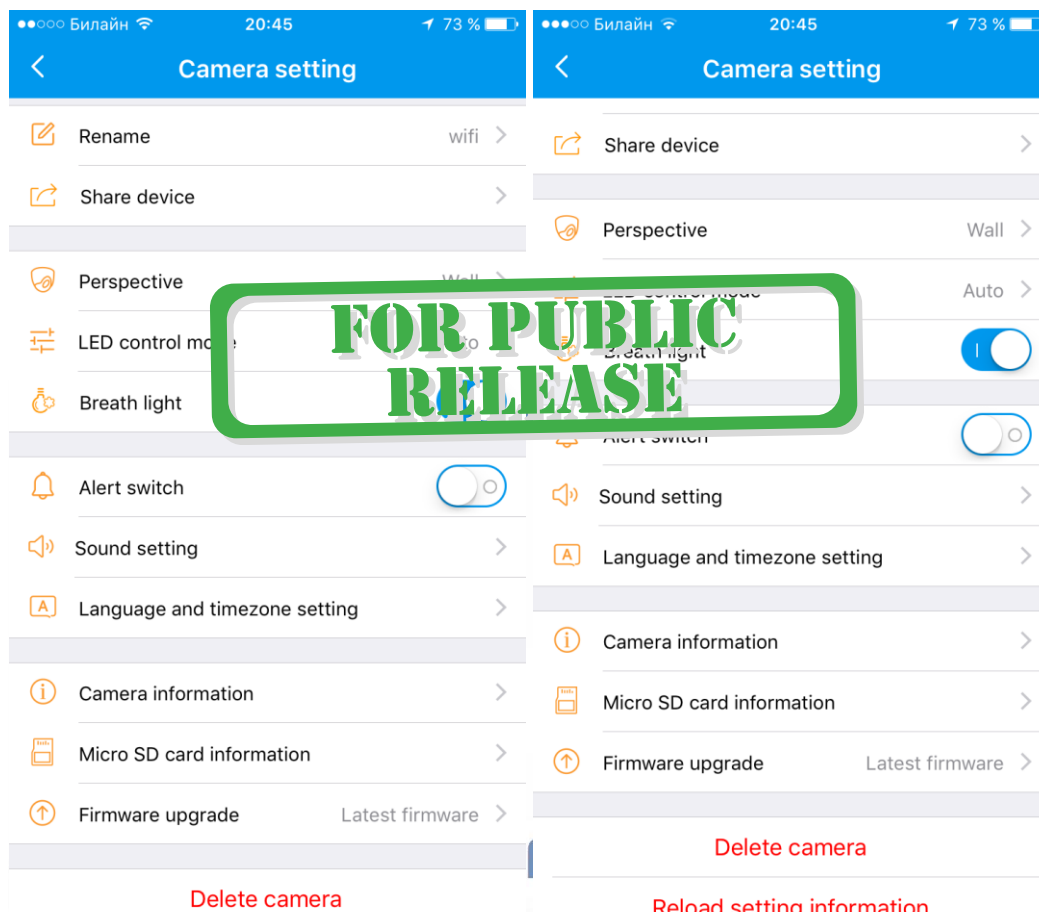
●●○○○ Билайн 20:45 73 %

Camera setting

Rename wifi

Share device

Perspective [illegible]

LED control mo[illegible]

Breath light

Alert switch

Sound setting

Language and timezone setting

Camera information

Micro SD card information

Firmware upgrade Latest firmware

Delete camera

●●○○○ Билайн 20:45 73 %

Camera setting

Share device

Perspective Wall

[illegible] Auto

Breath light

Alert switch

Sound setting

Language and timezone setting

Camera information

Micro SD card information

Firmware upgrade Latest firmware

Delete camera

Reload setting information

FOR PUBLIC RELEASE